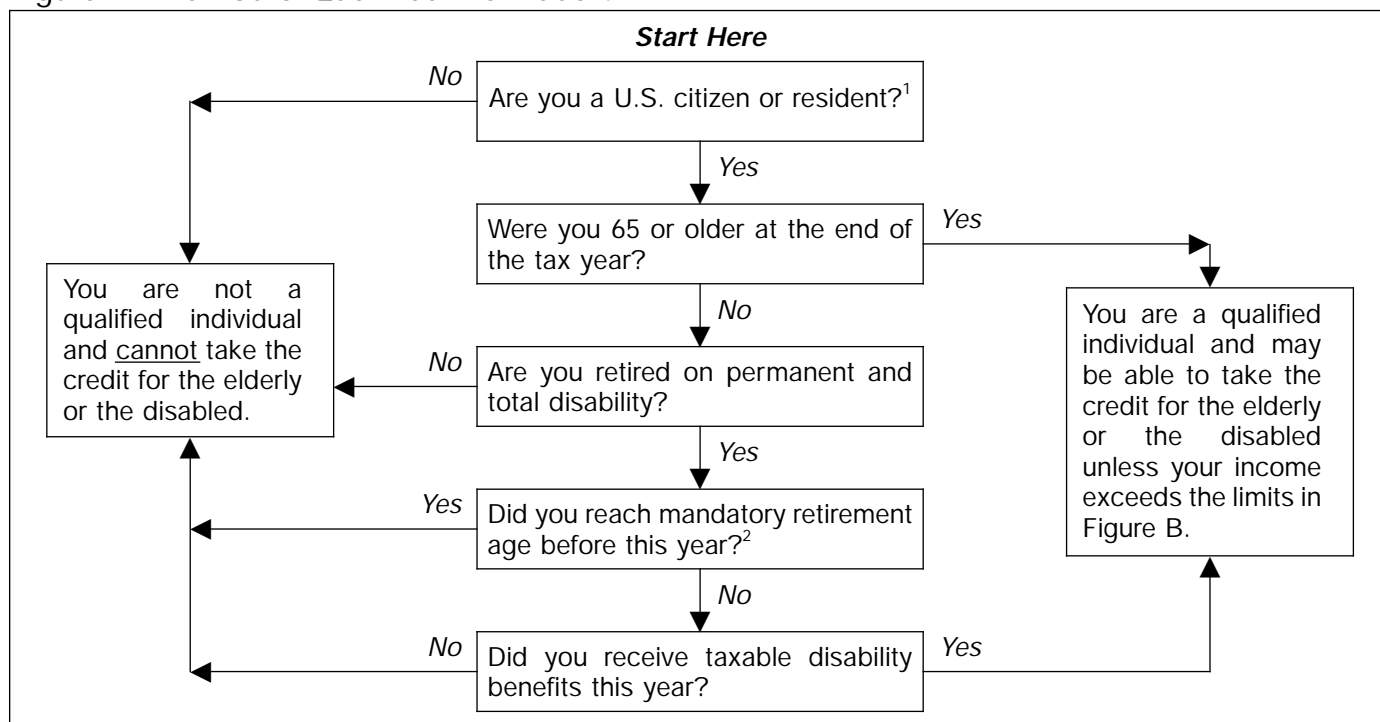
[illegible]

Start Here

Are you a U.S. citizen or resident?$^1$

No

Yes

Were you 65 or older at the end of the tax year?

Yes

No

You are not a qualified individual and cannot take the credit for the elderly or the disabled.

No

Are you retired on permanent and total disability?

Yes

Yes

Did you reach mandatory retirement age before this year?$^2$

No

No

Did you receive taxable disability benefits this year?

Yes

You are a qualified individual and may be able to take the credit for the elderly or the disabled unless your income exceeds the limits in Figure B.